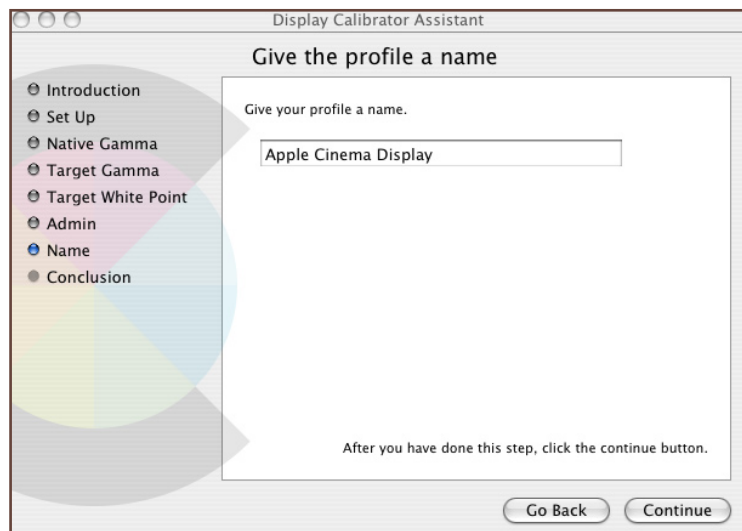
Display Calibrator Assistant

Give the profile a name

Introduction
Set Up
Native Gamma
Target Gamma
Target White Point
Admin
Name
Conclusion

Give your profile a name.

Apple Cinema Display

After you have done this step, click the continue button.

Go Back
Continue